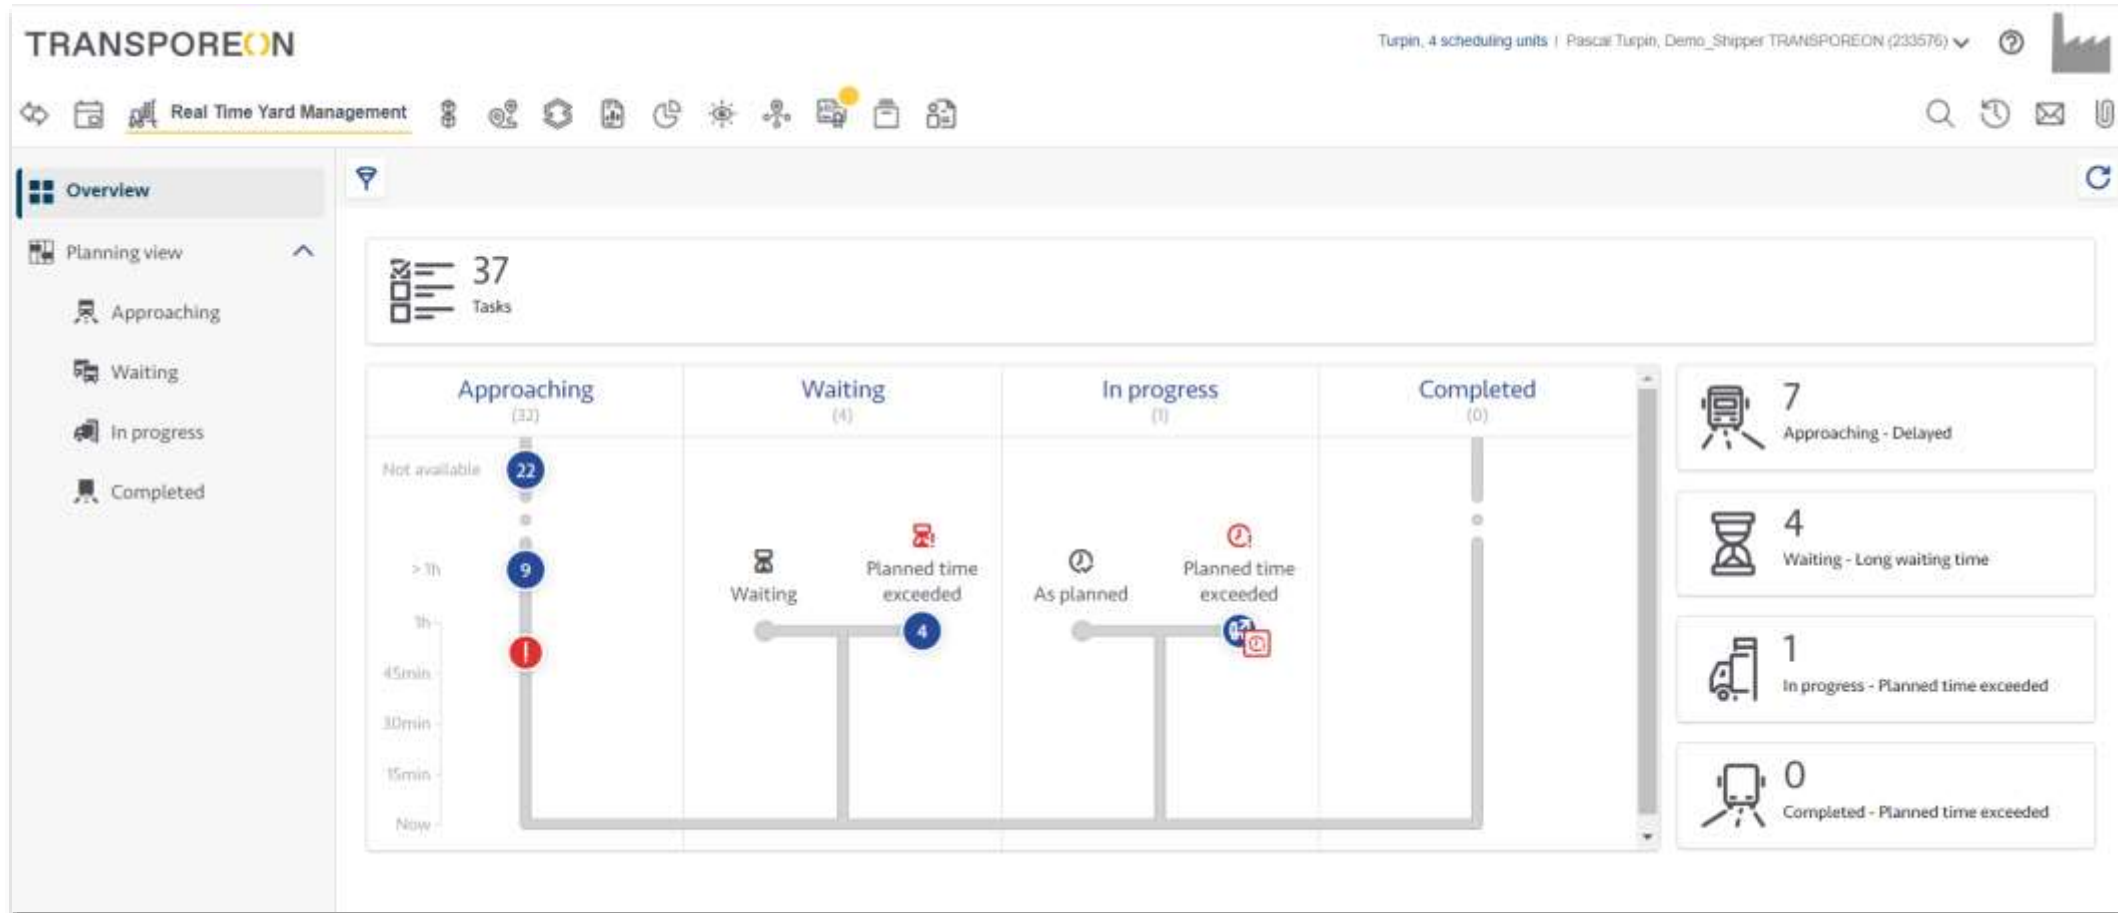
TRANSPOREON

Turpin, 4 scheduling units | Pascal Turpin, Demo_Shipper TRANSPOREON (233576)

Real Time Yard Management

Overview

Planning view

Approaching

Waiting

In progress

Completed

37
Tasks

Approaching
(32)

Waiting
(4)

In progress
(1)

Completed
(0)

Not available

22

> 1h

9

1h

45min

30min

15min

Now

Waiting

Planned time exceeded

4

As planned

Planned time exceeded

7
Approaching - Delayed

4
Waiting - Long waiting time

1
In progress - Planned time exceeded

0
Completed - Planned time exceeded